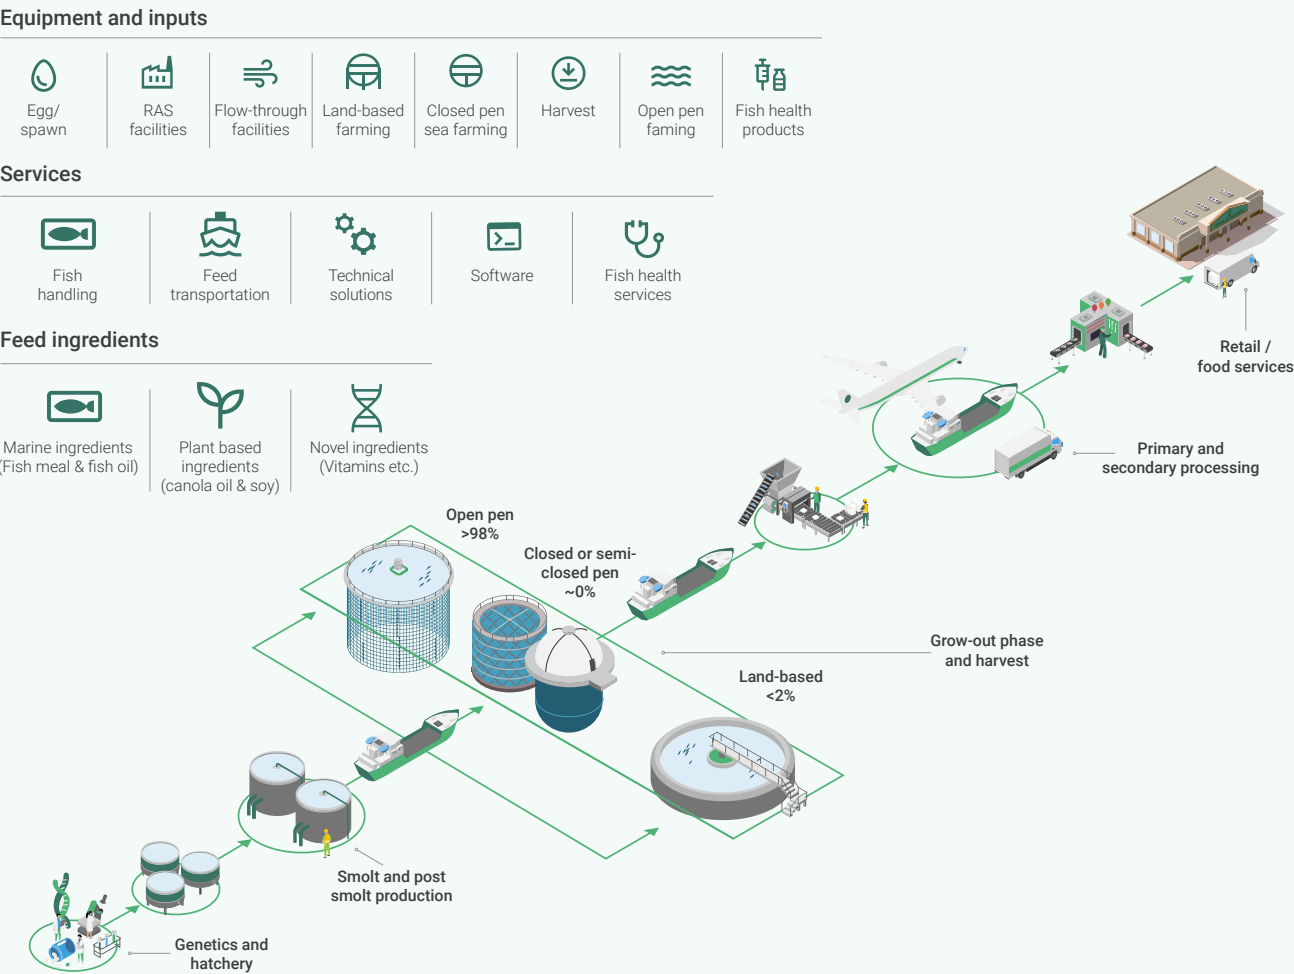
Equipment and inputs

Egg/ spawn

RAS facilities

Flow-through facilities

Land-based farming

Closed pen sea farming

Harvest

Open pen faming

Fish health products

Services

Fish handling

Feed transportation

Technical solutions

Software

Fish health services

Feed ingredients

Marine ingredients (Fish meal & fish oil)

Plant based ingredients (canola oil & soy)

Novel ingredients (Vitamins etc.)

Retail / food services

Primary and secondary processing

Open pen >98%

Closed or semi-closed pen ~0%

Grow-out phase and harvest

Land-based <2%

Smolt and post smolt production

Genetics and hatchery